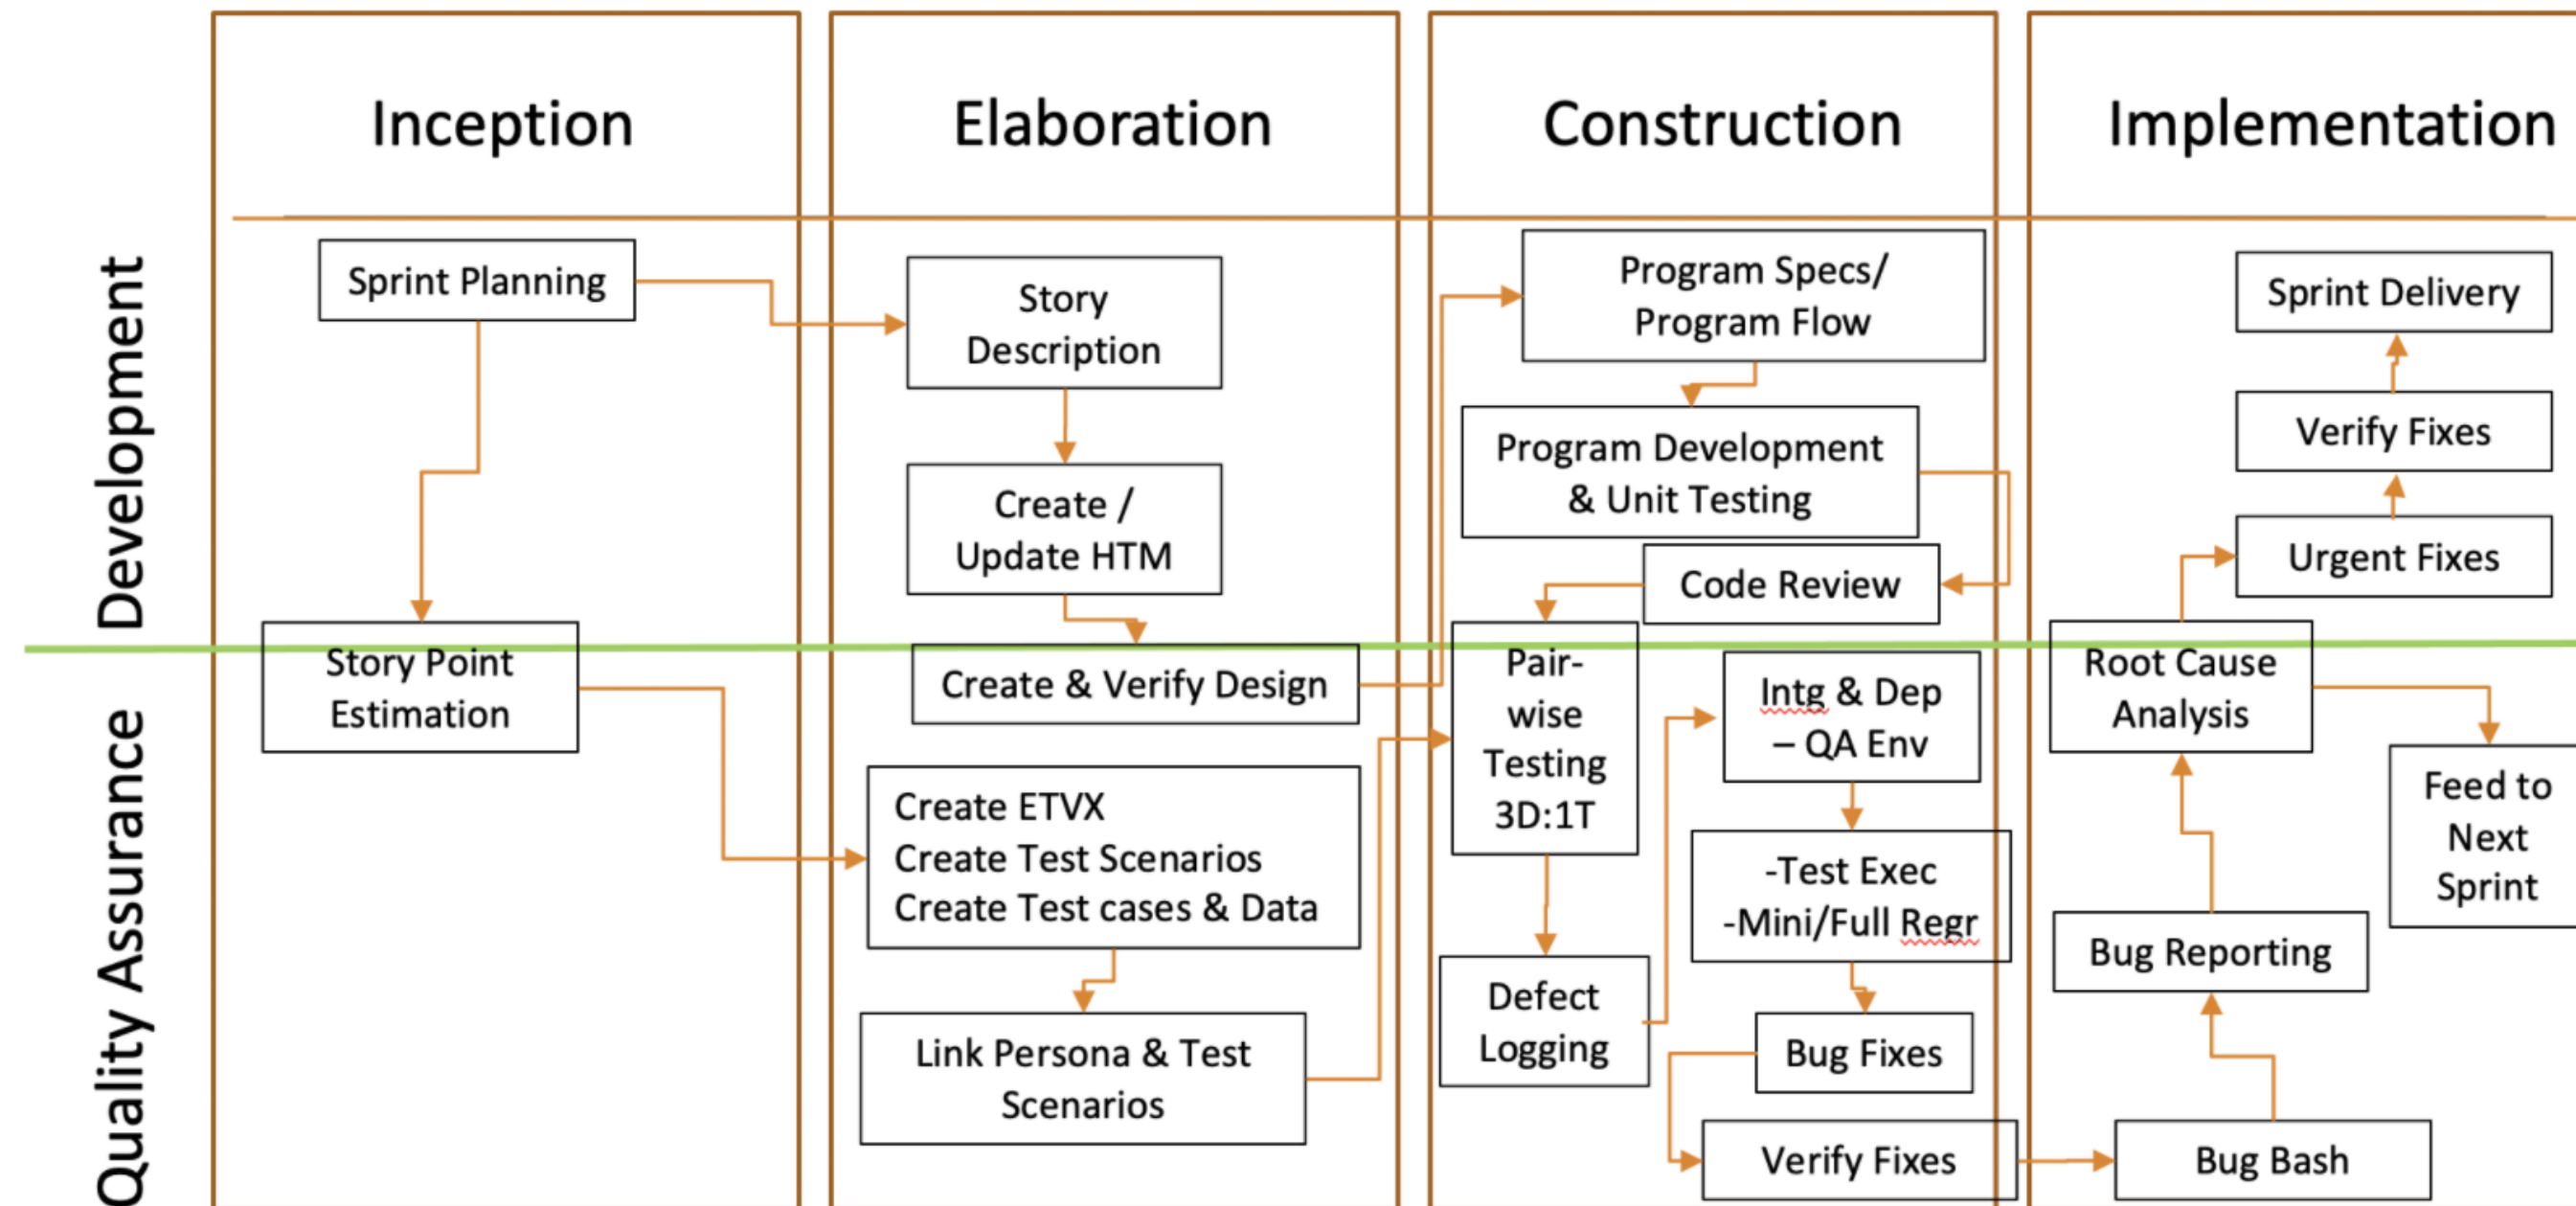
Inception

Elaboration

Construction

Implementation

Development

Quality Assurance

Sprint Planning

Story Point Estimation

Story Description

Create / Update HTM

Create & Verify Design

Create ETVX
Create Test Scenarios
Create Test cases & Data

Link Persona & Test Scenarios

Program Specs/ Program Flow

Program Development & Unit Testing

Code Review

Pair-wise Testing 3D:1T

Defect Logging

Intg & Dep – QA Env

-Test Exec
-Mini/Full Regr

Bug Fixes

Verify Fixes

Sprint Delivery

Verify Fixes

Urgent Fixes

Root Cause Analysis

Feed to Next Sprint

Bug Reporting

Bug Bash